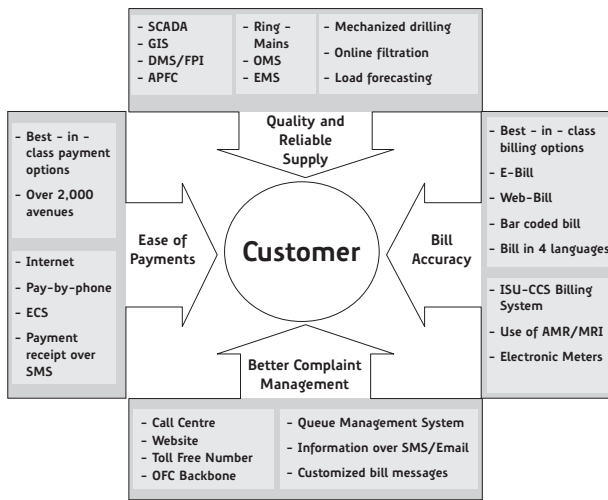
- SCADA
- GIS
- DMS/FPI
- APFC

- Ring - Mains
- OMS
- EMS

- Mechanized drilling
- Online filtration
- Load forecasting

Quality and Reliable Supply

- Best - in - class payment options
- Over 2,000 avenues

- Internet
- Pay-by-phone
- ECS
- Payment receipt over SMS

Ease of Payments

Customer

Bill Accuracy

- Best - in - class billing options
- E-Bill
- Web-Bill
- Bar coded bill
- Bill in 4 languages

- ISU-CCS Billing System
- Use of AMR/MRI
- Electronic Meters

Better Complaint Management

- Call Centre
- Website
- Toll Free Number
- OFC Backbone

- Queue Management System
- Information over SMS/Email
- Customized bill messages